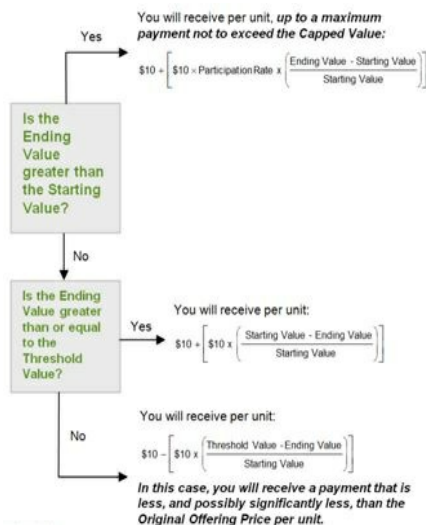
Yes

You will receive per unit, *up to a maximum payment not to exceed the Capped Value:*

$\$10 + \left[\$10 \times \text{Participation Rate} \times \left(\frac{\text{Ending Value - Starting Value}}{\text{Starting Value}}\right)\right]$

Is the Ending Value greater than the Starting Value?

No

Is the Ending Value greater than or equal to the Threshold Value?

Yes

You will receive per unit:

$\$10 + \left[\$10 \times \left(\frac{\text{Starting Value - Ending Value}}{\text{Starting Value}}\right)\right]$

No

You will receive per unit:

$\$10 - \left[\$10 \times \left(\frac{\text{Threshold Value - Ending Value}}{\text{Starting Value}}\right)\right]$

*In this case, you will receive a payment that is less, and possibly significantly less, than the Original Offering Price per unit.*